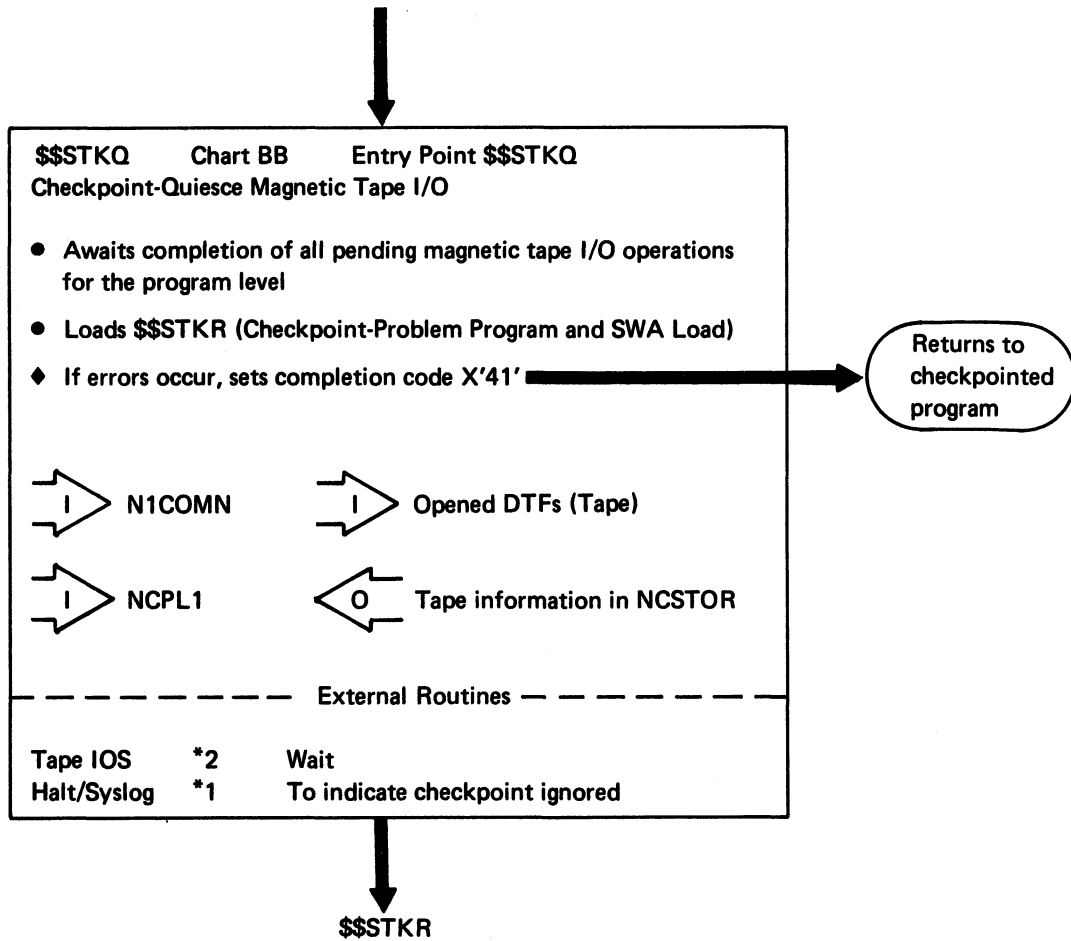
$$STKQ Chart BB Entry Point $$STKQ
Checkpoint-Quiesce Magnetic Tape I/O

• Awaits completion of all pending magnetic tape I/O operations for the program level

• Loads $$STKR (Checkpoint-Problem Program and SWA Load)

♦ If errors occur, sets completion code X'41'

Returns to checkpointed program

I N1COMN

I Opened DTFs (Tape)

I NCPL1

O Tape information in NCSTOR

External Routines

Tape IOS *2 Wait
Halt/Syslog *1 To indicate checkpoint ignored

$$STKR